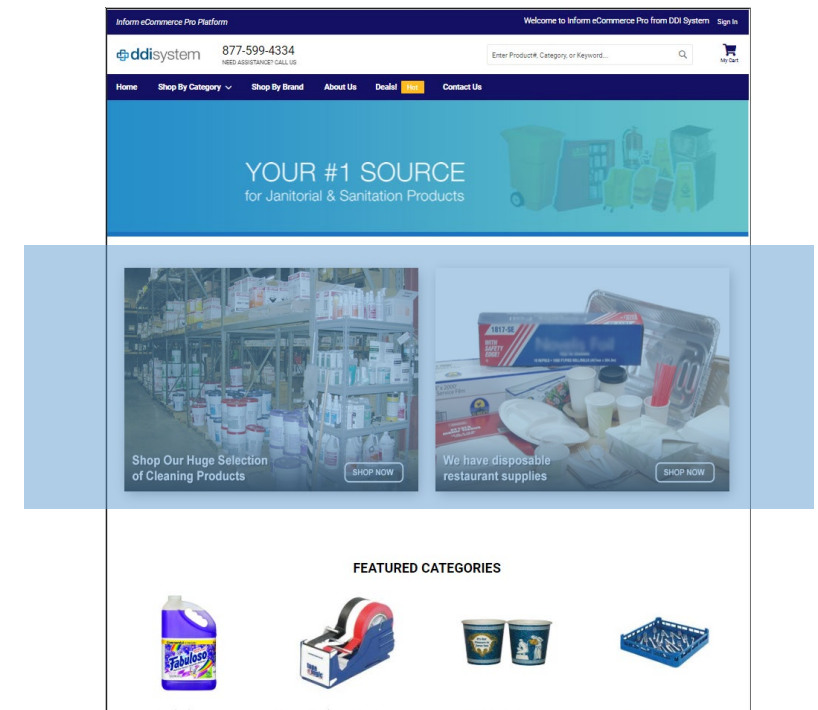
Inform eCommerce Pro Platform

Welcome to Inform eCommerce Pro from DDI System Sign In

ddisystem

877-599-4334
NEED ASSISTANCE? CALL US

Enter Product#, Category, or Keyword...

My Cart

Home Shop By Category Shop By Brand About Us Deals! Hot Contact Us

YOUR #1 SOURCE
for Janitorial & Sanitation Products

Shop Our Huge Selection of Cleaning Products

SHOP NOW

We have disposable restaurant supplies

SHOP NOW

FEATURED CATEGORIES

Fabuloso